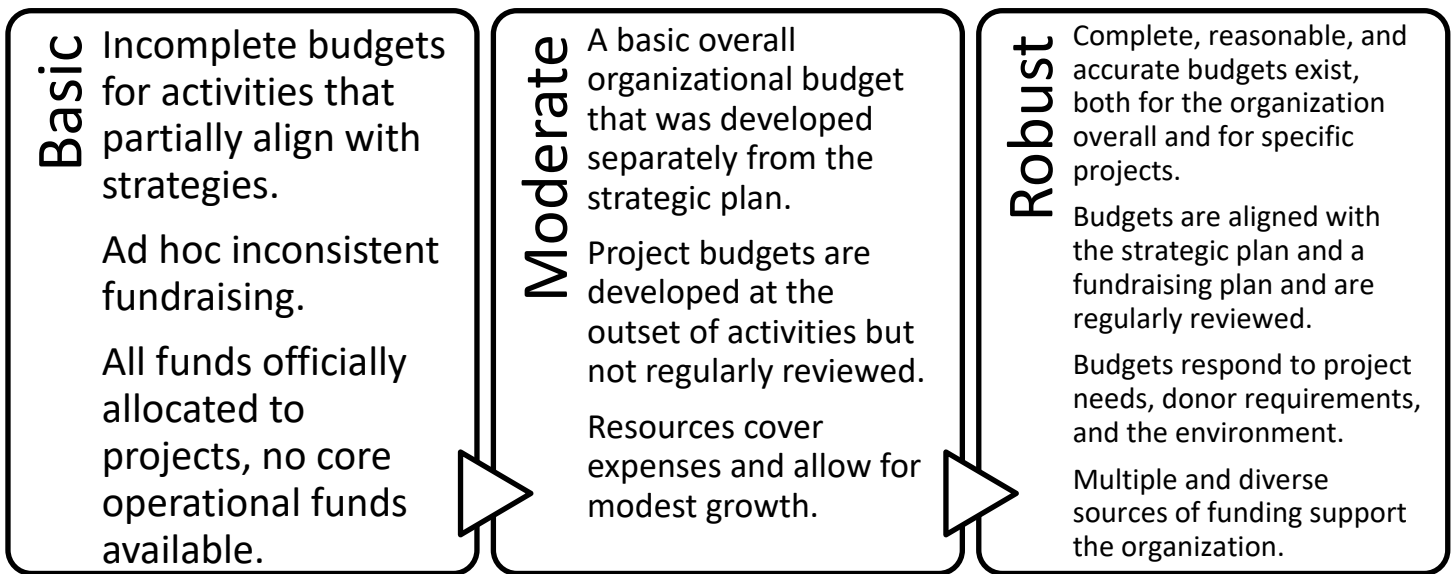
Basic

Incomplete budgets for activities that partially align with strategies.

Ad hoc inconsistent fundraising.

All funds officially allocated to projects, no core operational funds available.

Moderate

A basic overall organizational budget that was developed separately from the strategic plan.

Project budgets are developed at the outset of activities but not regularly reviewed.

Resources cover expenses and allow for modest growth.

Robust

Complete, reasonable, and accurate budgets exist, both for the organization overall and for specific projects.

Budgets are aligned with the strategic plan and a fundraising plan and are regularly reviewed.

Budgets respond to project needs, donor requirements, and the environment.

Multiple and diverse sources of funding support the organization.